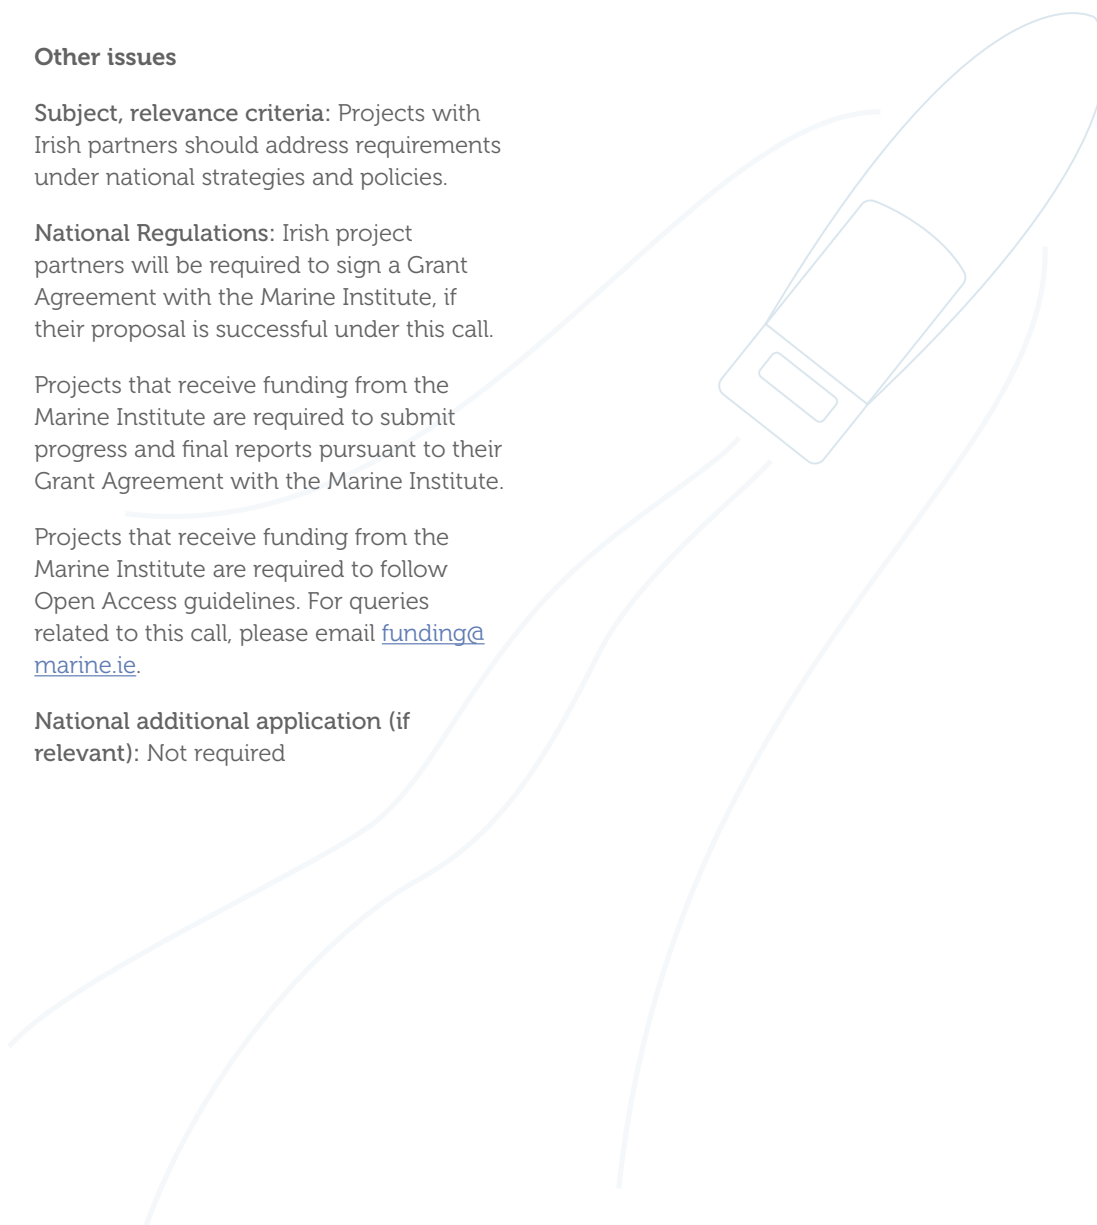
Other issues

Subject, relevance criteria: Projects with Irish partners should address requirements under national strategies and policies.

National Regulations: Irish project partners will be required to sign a Grant Agreement with the Marine Institute, if their proposal is successful under this call.

Projects that receive funding from the Marine Institute are required to submit progress and final reports pursuant to their Grant Agreement with the Marine Institute.

Projects that receive funding from the Marine Institute are required to follow Open Access guidelines. For queries related to this call, please email funding@marine.ie.

National additional application (if relevant): Not required